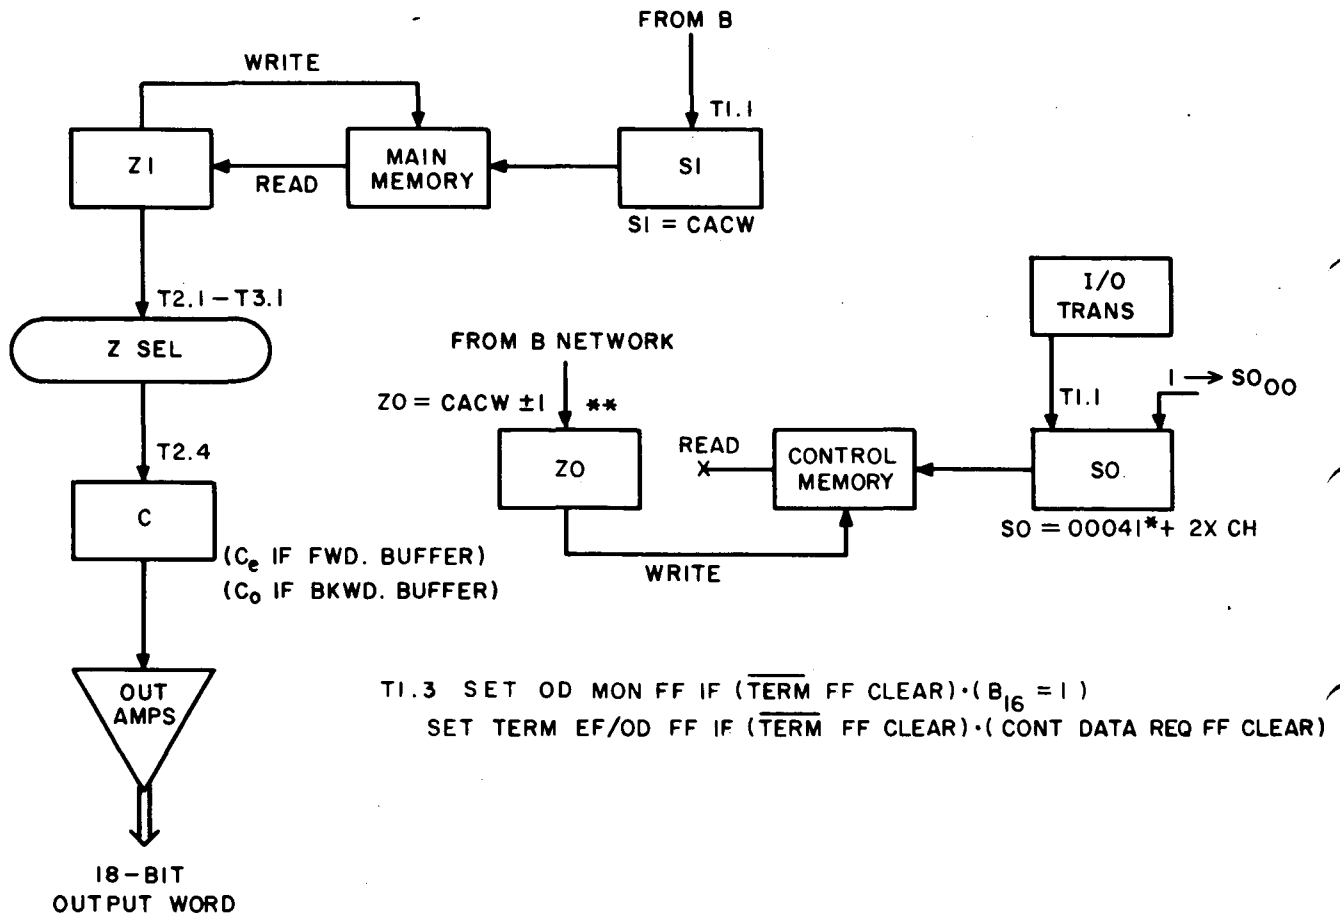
FROM B

WRITE

T1.1

Z1

MAIN MEMORY

S1

READ

S1 = CACW

T2.1 – T3.1

Z SEL

I/O TRANS

FROM B NETWORK

ZO = CACW ±1 **

T1.1

$1 \rightarrow SO_{00}$

T2.4

READ

ZO

CONTROL MEMORY

SO

C

SO = 00041* + 2X CH

($C_e$ IF FWD. BUFFER)
($C_o$ IF BKWD. BUFFER)

WRITE

OUT AMPS

T1.3 SET OD MON FF IF ($\overline{TERM}$ FF CLEAR)·($B_{16}$ = 1)
SET TERM EF/OD FF IF ($\overline{TERM}$ FF CLEAR)·(CONT DATA REQ FF CLEAR)

18-BIT OUTPUT WORD